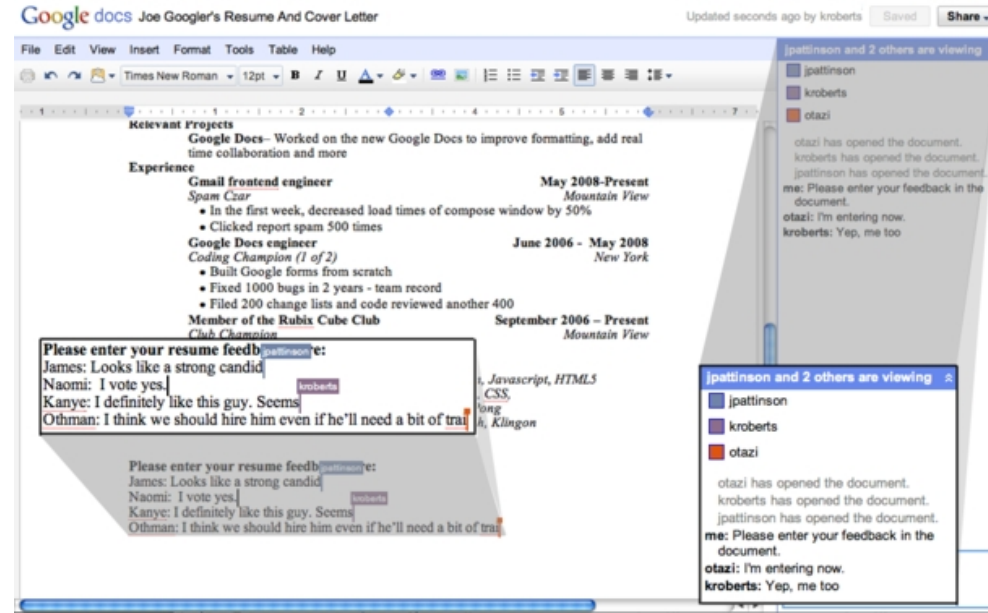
Google docs Joe Googler's Resume And Cover Letter

Updated seconds ago by kroberts Saved Share

File Edit View Insert Format Tools Table Help

Times New Roman 12pt B I U

jpattinson and 2 others are viewing

jpattinson

kroberts

otazi

otazi has opened the document.
kroberts has opened the document.
jpattinson has opened the document.
me: Please enter your feedback in the document.
otazi: I'm entering now.
kroberts: Yep, me too

Relevant Projects

Google Docs– Worked on the new Google Docs to improve formatting, add real time collaboration and more

Experience

Gmail frontend engineer May 2008-Present
Spam Czar Mountain View
• In the first week, decreased load times of compose window by 50%
• Clicked report spam 500 times

Google Docs engineer June 2006 - May 2008
Coding Champion (1 of 2) New York
• Built Google forms from scratch
• Fixed 1000 bugs in 2 years - team record
• Filed 200 change lists and code reviewed another 400

Member of the Rubix Cube Club September 2006 – Present
Club Champion Mountain View

Please enter your resume feedb jpattinson e:
James: Looks like a strong candid
Naomi: I vote yes.
kroberts
Kanye: I definitely like this guy. Seems
Othman: I think we should hire him even if he'll need a bit of trai

, Javascript, HTML5
CSS,
Pong
h, Klingon

Please enter your resume feedb jpattinson e:
James: Looks like a strong candid
Naomi: I vote yes.
kroberts
Kanye: I definitely like this guy. Seems
Othman: I think we should hire him even if he'll need a bit of trai

jpattinson and 2 others are viewing

jpattinson

kroberts

otazi

otazi has opened the document.
kroberts has opened the document.
jpattinson has opened the document.
me: Please enter your feedback in the document.
otazi: I'm entering now.
kroberts: Yep, me too